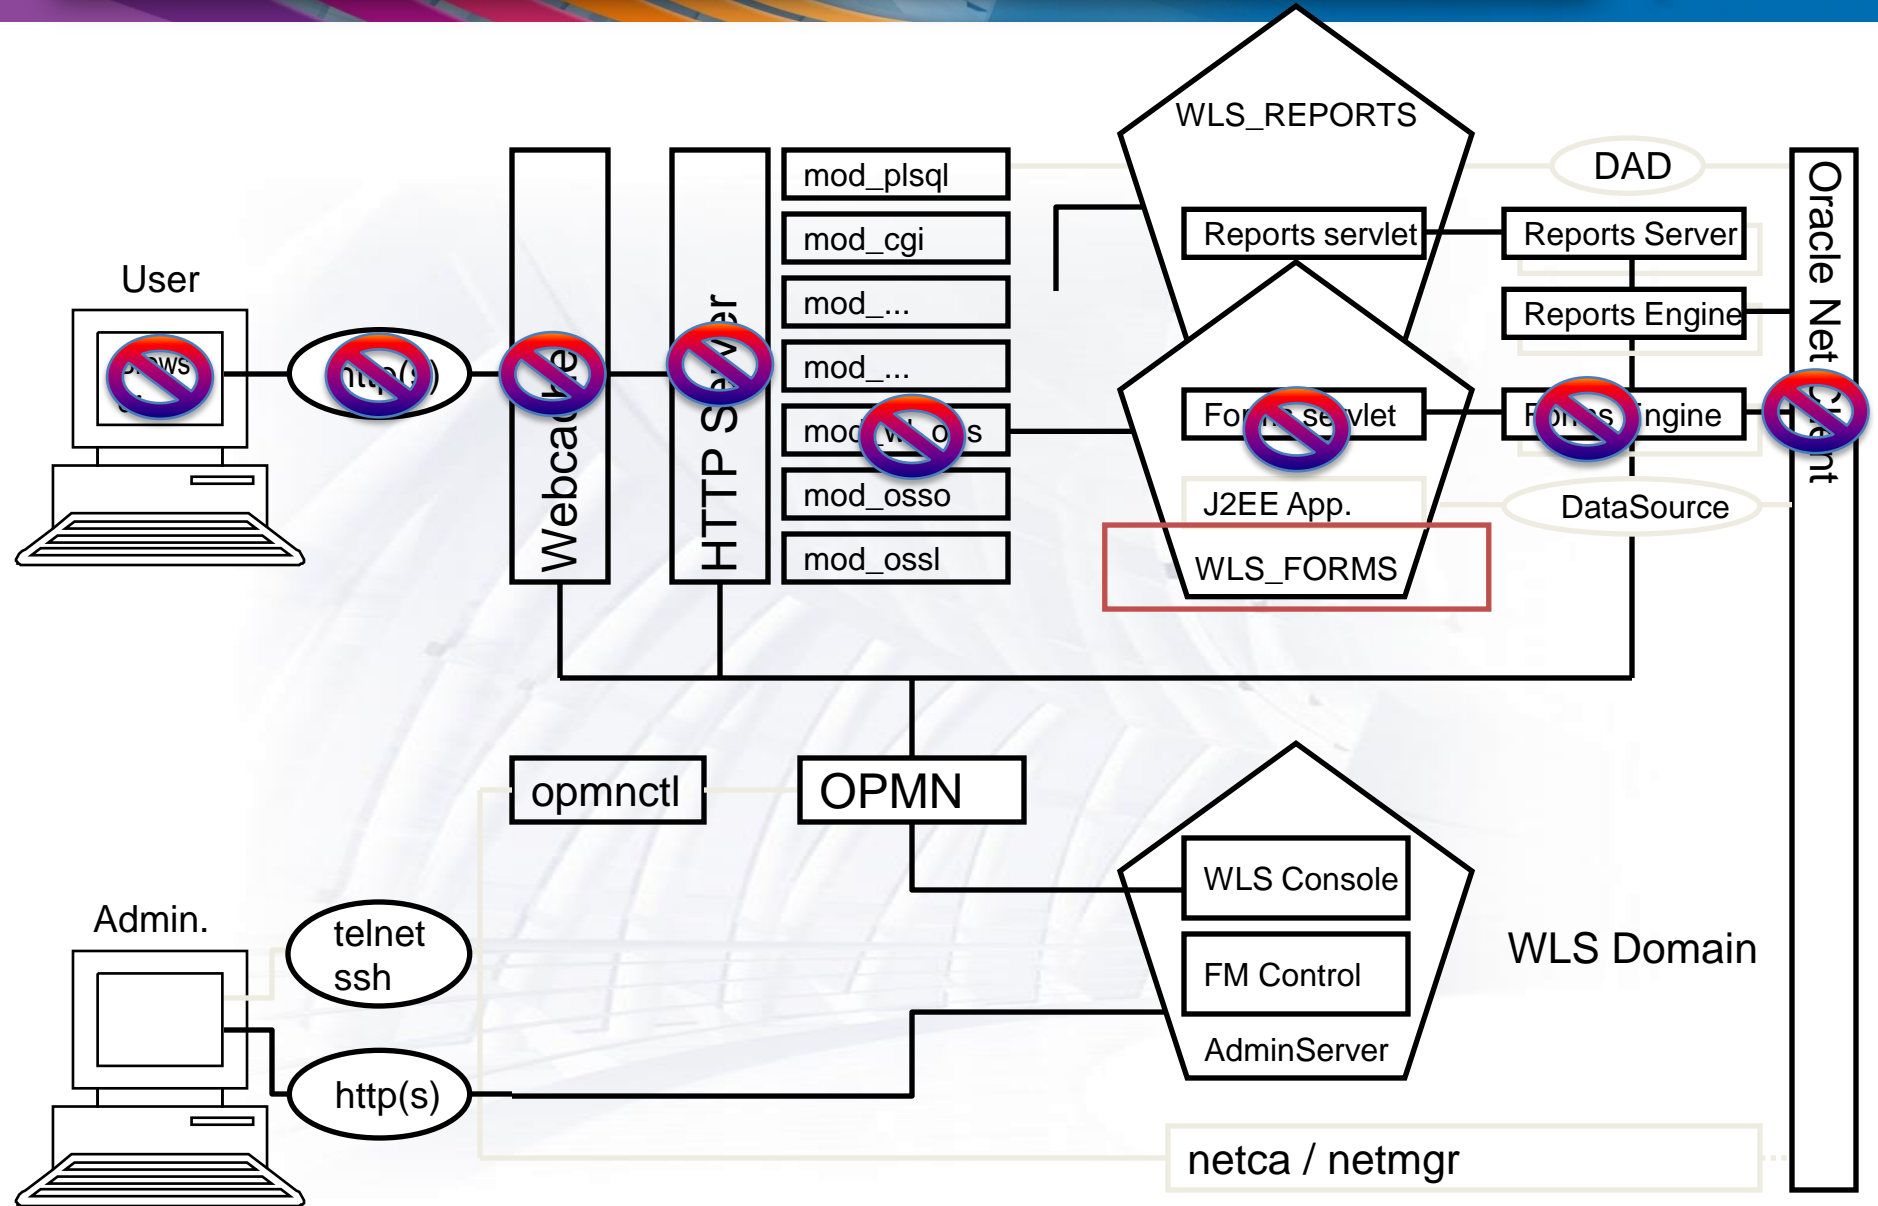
WLS_REPORTS

DAD

Oracle Net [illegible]

mod_plsql

mod_cgi

mod_...

mod_...

mo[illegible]s

mod_osso

mod_ossl

User

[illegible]ws

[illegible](s)

Webca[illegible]e

HTTP S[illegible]er

Reports servlet

Reports Server

Reports Engine

For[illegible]vlet

F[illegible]ngine

J2EE App.

DataSource

WLS_FORMS

opmnctl

OPMN

Admin.

telnet
ssh

WLS Console

FM Control

AdminServer

WLS Domain

http(s)

netca / netmgr